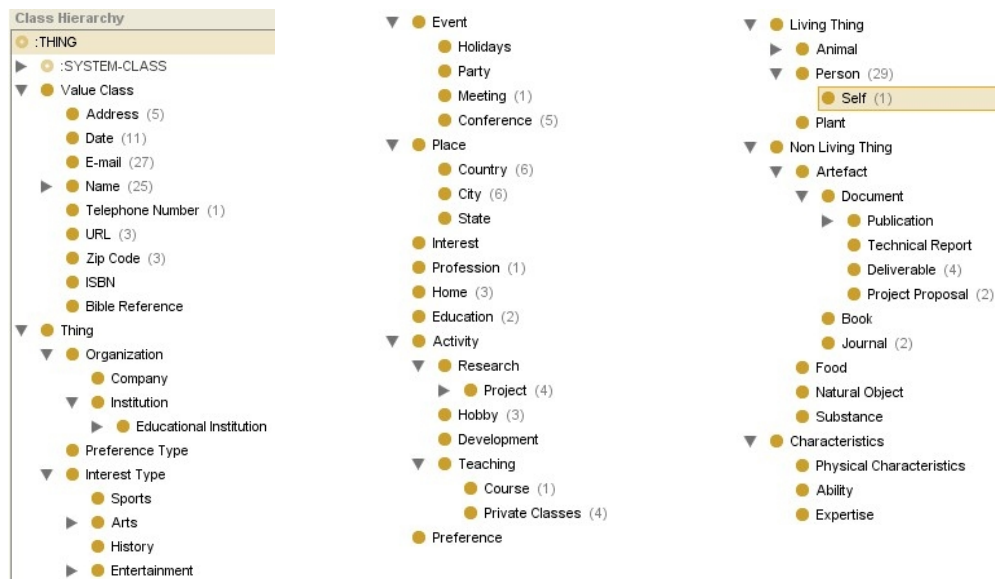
Class Hierarchy
:THING
:SYSTEM-CLASS
Value Class
Address (5)
Date (11)
E-mail (27)
Name (25)
Telephone Number (1)
URL (3)
Zip Code (3)
ISBN
Bible Reference
Thing
Organization
Company
Institution
Educational Institution
Preference Type
Interest Type
Sports
Arts
History
Entertainment

Event
Holidays
Party
Meeting (1)
Conference (5)
Place
Country (6)
City (6)
State
Interest
Profession (1)
Home (3)
Education (2)
Activity
Research
Project (4)
Hobby (3)
Development
Teaching
Course (1)
Private Classes (4)
Preference

Living Thing
Animal
Person (29)
Self (1)
Plant
Non Living Thing
Artefact
Document
Publication
Technical Report
Deliverable (4)
Project Proposal (2)
Book
Journal (2)
Food
Natural Object
Substance
Characteristics
Physical Characteristics
Ability
Expertise